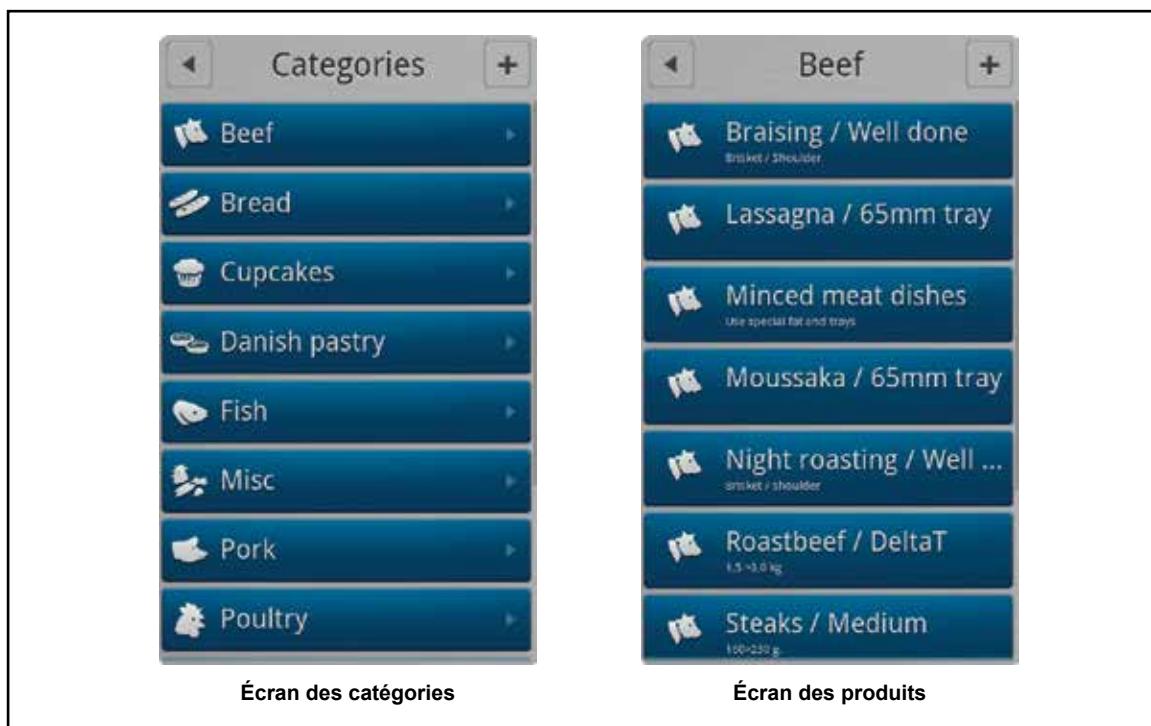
◄ Categories +

Beef

Bread

Cupcakes

Danish pastry

Fish

Misc

Pork

Poultry

Écran des catégories

◄ Beef +

Braising / Well done
Brisket / Shoulder

Lassagna / 65mm tray

Minced meat dishes
Use special fat and trays

Moussaka / 65mm tray

Night roasting / Well ...
Brisket / shoulder

Roastbeef / DeltaT
1.5 -3.0 kg

Steaks / Medium
100-250 g

Écran des produits